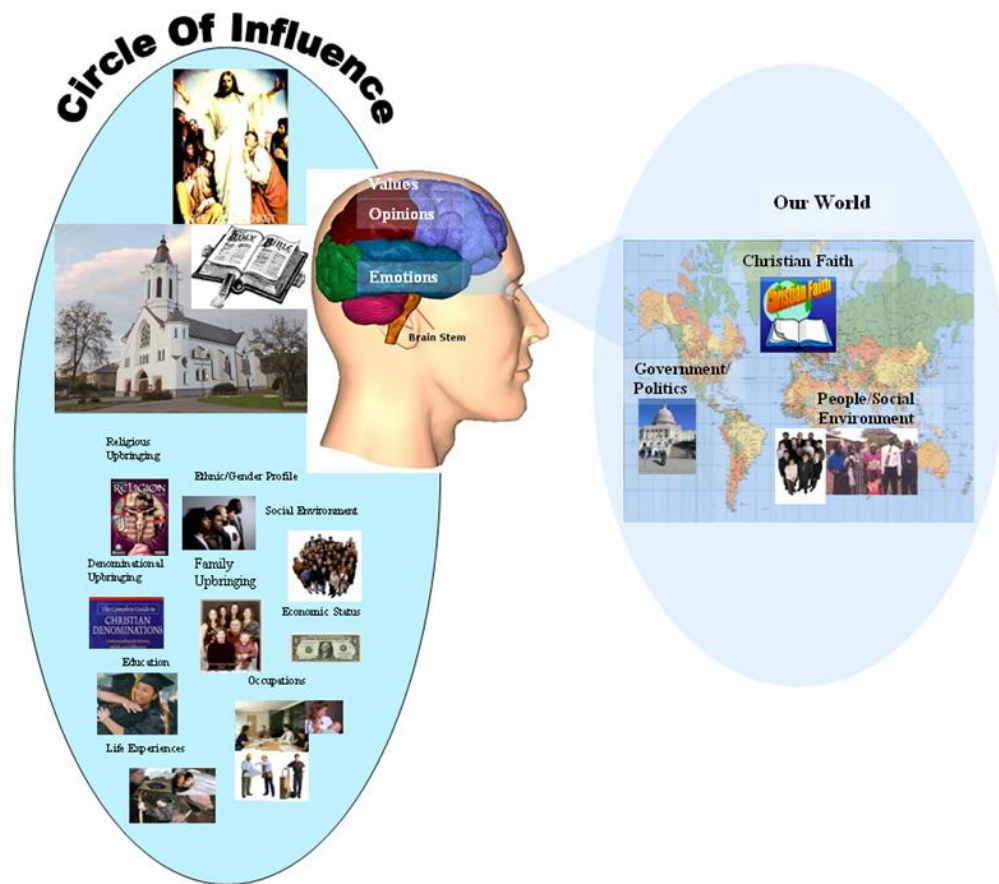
Circle Of Influence

HOLY BIBLE

Values
Opinions
Emotions
Brain Stem

Religious Upbringing

RELIGION

Ethnic/Gender Profile

Social Environment

Denominational Upbringing

Family Upbringing

The Complete Guide to CHRISTIAN DENOMINATIONS

Economic Status

Education

Occupations

Life Experiences

Our World

Christian Faith

Christian Faith

Government/ Politics

People/Social Environment